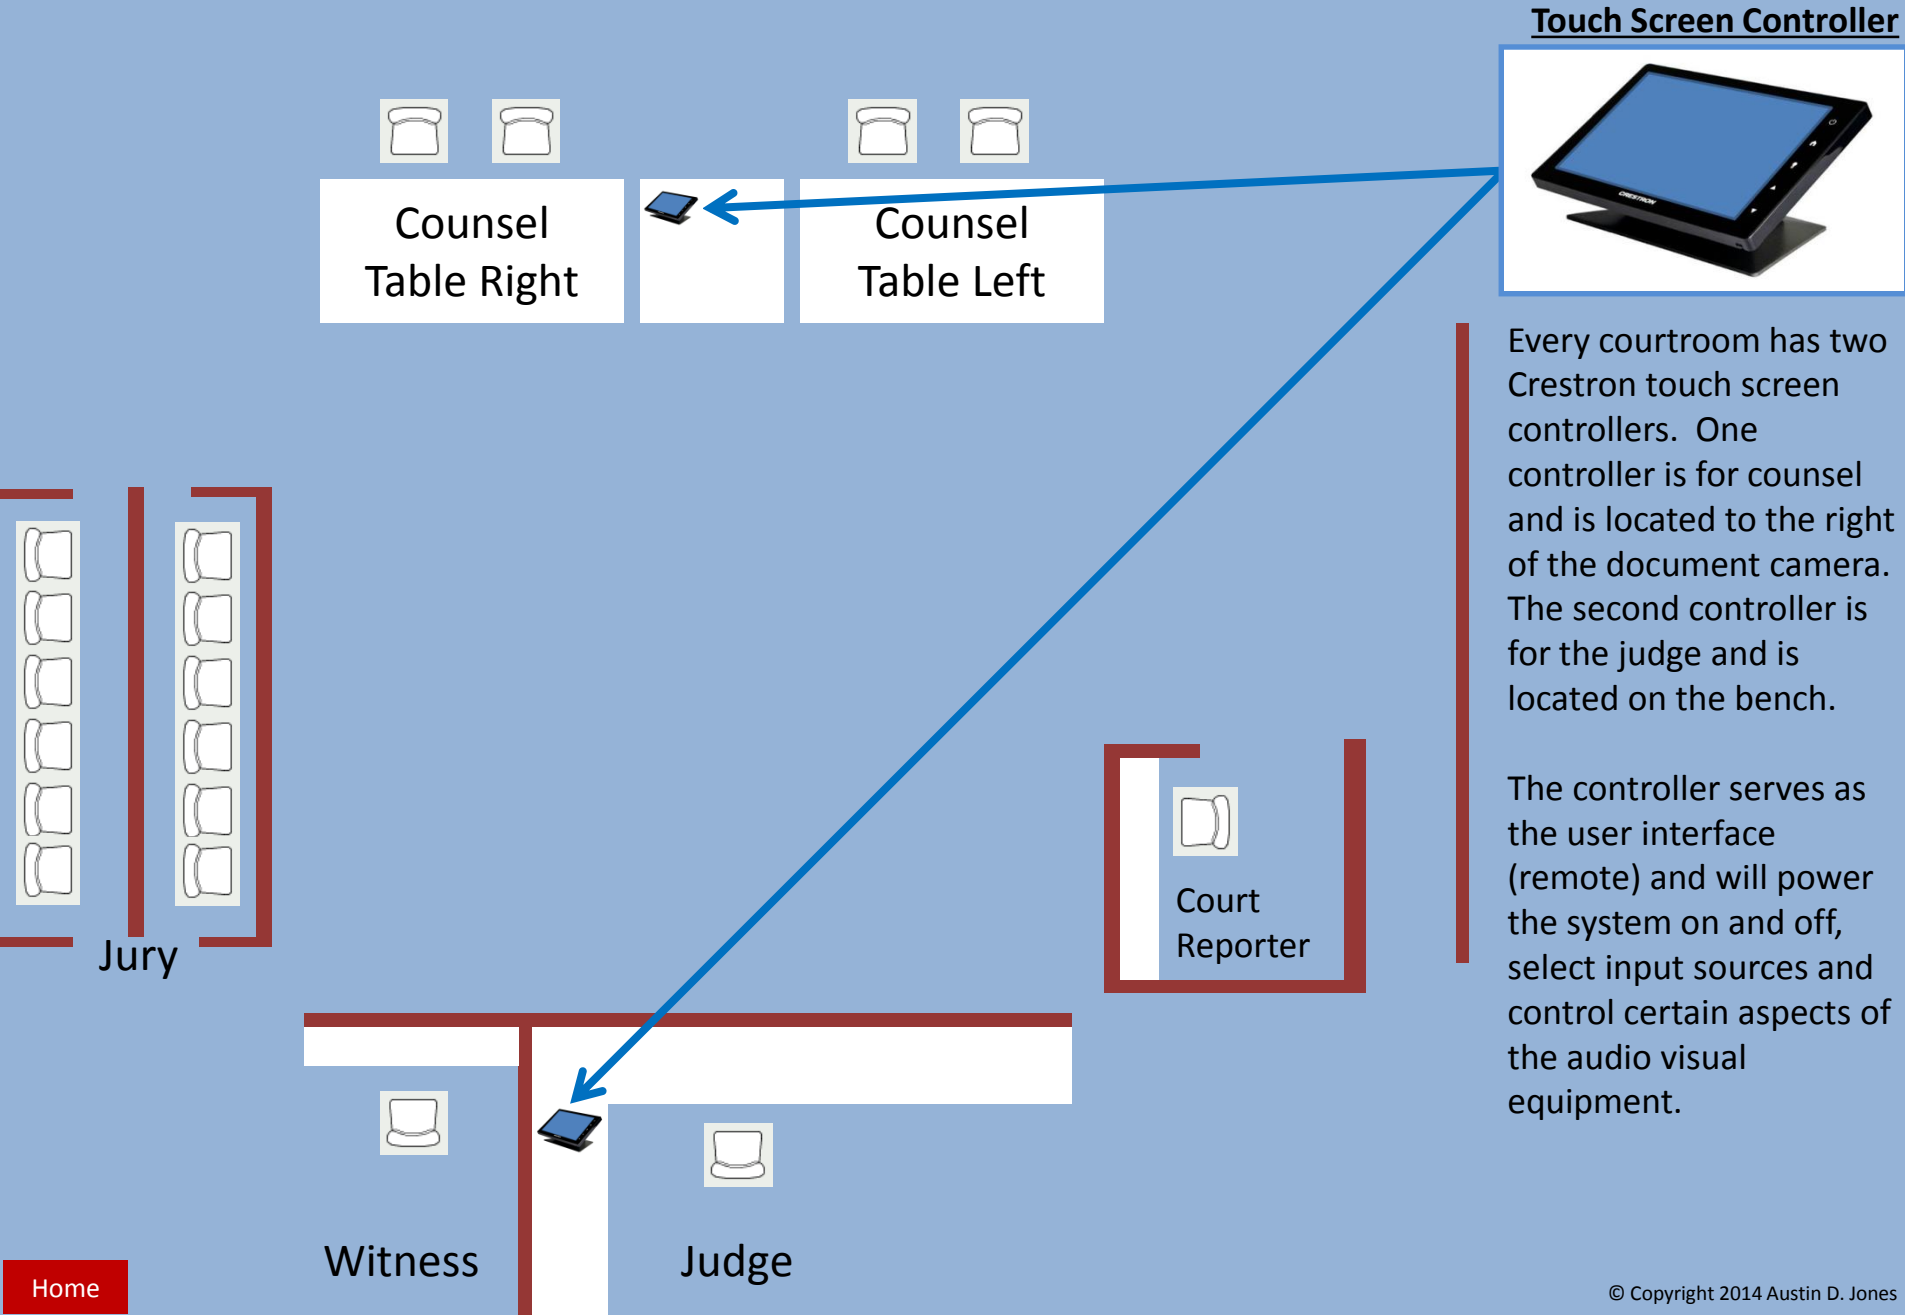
Touch Screen Controller

CRESTRON

Counsel Table Right

Counsel Table Left

Every courtroom has two Crestron touch screen controllers. One controller is for counsel and is located to the right of the document camera. The second controller is for the judge and is located on the bench.

The controller serves as the user interface (remote) and will power the system on and off, select input sources and control certain aspects of the audio visual equipment.

Jury

Court Reporter

Witness

Judge

Home

© Copyright 2014 Austin D. Jones